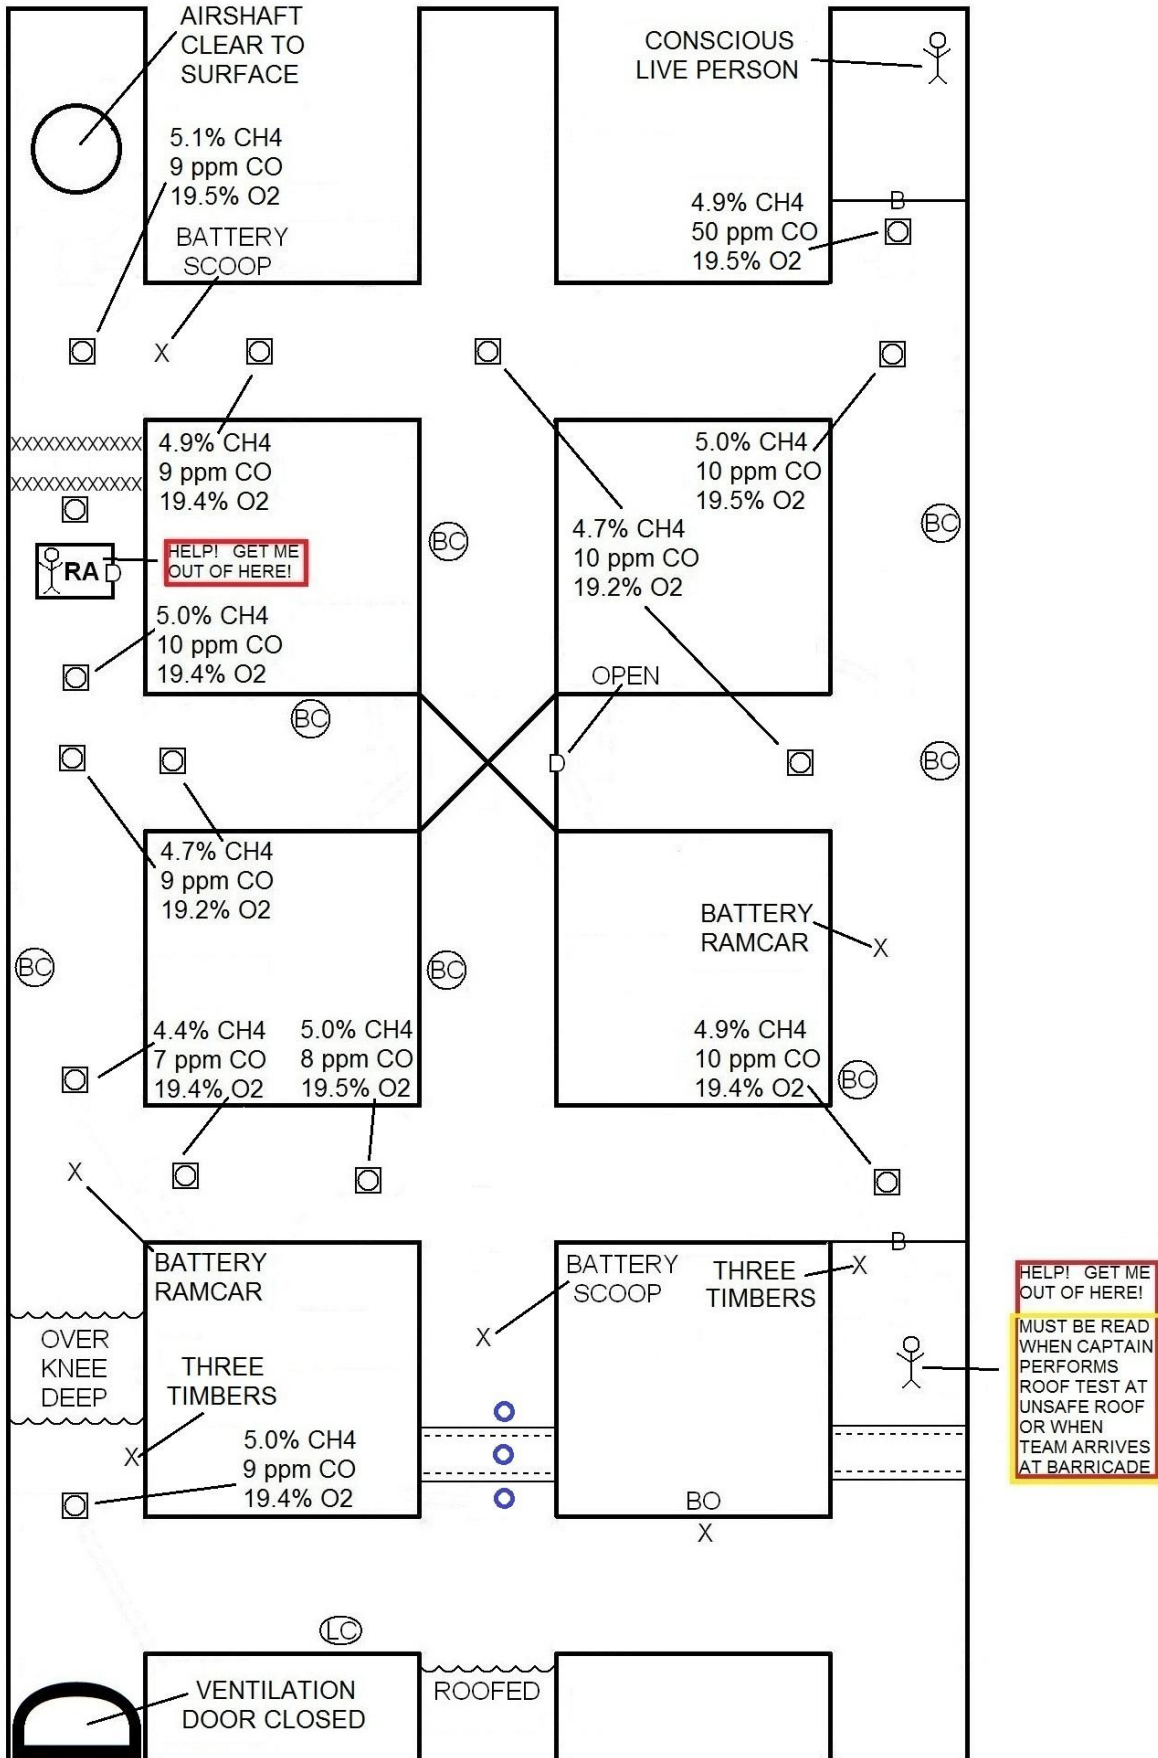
AIRSHAFT CLEAR TO SURFACE

5.1% CH4
9 ppm CO
19.5% O2

BATTERY SCOOP

CONSCIOUS LIVE PERSON

B

4.9% CH4
50 ppm CO
19.5% O2

X

XXXXXXXXXXXX
XXXXXXXXXXXX

4.9% CH4
9 ppm CO
19.4% O2

RA D

HELP! GET ME OUT OF HERE!

5.0% CH4
10 ppm CO
19.4% O2

BC

5.0% CH4
10 ppm CO
19.5% O2

4.7% CH4
10 ppm CO
19.2% O2

BC

OPEN

BC

D

BC

4.7% CH4
9 ppm CO
19.2% O2

BC

BC

BATTERY RAMCAR

X

4.4% CH4
7 ppm CO
19.4% O2

5.0% CH4
8 ppm CO
19.5% O2

4.9% CH4
10 ppm CO
19.4% O2

BC

X

B

BATTERY RAMCAR

BATTERY SCOOP

THREE TIMBERS

X

HELP! GET ME OUT OF HERE!

X

OVER KNEE DEEP

THREE TIMBERS

MUST BE READ WHEN CAPTAIN PERFORMS ROOF TEST AT UNSAFE ROOF OR WHEN TEAM ARRIVES AT BARRICADE

X

5.0% CH4
9 ppm CO
19.4% O2

BO
X

LC

VENTILATION DOOR CLOSED

ROOFED